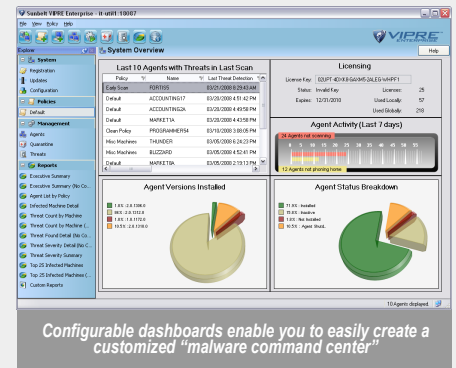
Sunbelt VIPRE Enterprise - it-util1:18087

File View Policy Help

VIPRE ENTERPRISE

Explore

System Overview

Help

System

Registration

Updates

Configuration

Policies

Default

Management

Agents

Quarantine

Threats

Reports

Executive Summary

Executive Summary (No Co...

Agent List by Policy

Infected Machine Detail

Threat Count by Machine

Threat Count by Machine (...

Threat Found Detail (No Co...

Threat Severity Detail (No C...

Threat Severity Summary

Top 25 Infected Machine

Top 25 Infected Machine (...

Custom Reports

Last 10 Agents with Threats in Last Scan

| Policy | Name | Last Threat Detection |
|---|---|---|
| Daily Scan | FORTISS | 03/21/2008 8:29:43 AM |
| Default | ACCOUNTING17 | 03/20/2008 4:51:42 PM |
| Default | ACCOUNTING2A | 03/20/2008 4:51:42 PM |
| Default | MARKETIA | 03/20/2008 4:43:58 PM |
| Clean Policy | PROGRAMMER54 | 03/10/2008 3:08:05 PM |
| Misc Machines | THUNDER | 03/06/2008 2:55:21 PM |
| Misc Machines | BLIZZARD | 03/05/2008 4:52:41 PM |
| Default | MARKETIA | 03/05/2008 2:19:13 PM |

Licensing

License Key: 02JPT-4DXK8-GAXM5-2ALEG-WHPF1

Status: Invalid Key

Licenses: 25

Expires: 12/31/2010

Used Locally: 57

Used Globally: 218

Agent Activity (Last 7 days)

24 Agents not scanning

12 Agents not phoning home

Agent Versions Installed

1.9.X : 2.0.1186.0

RED : 2.0.1212.0

1.9.X : 1.0.1172.0

10.5.X : 2.0.1218.0

Agent Status Breakdown

11.9.X : Installed

15.0.X : Inactive

1.0.X : Not Installed

10.5.X : Agent Shutd..

10 Agents displayed.

Configurable dashboards enable you to easily create a customized “malware command center”